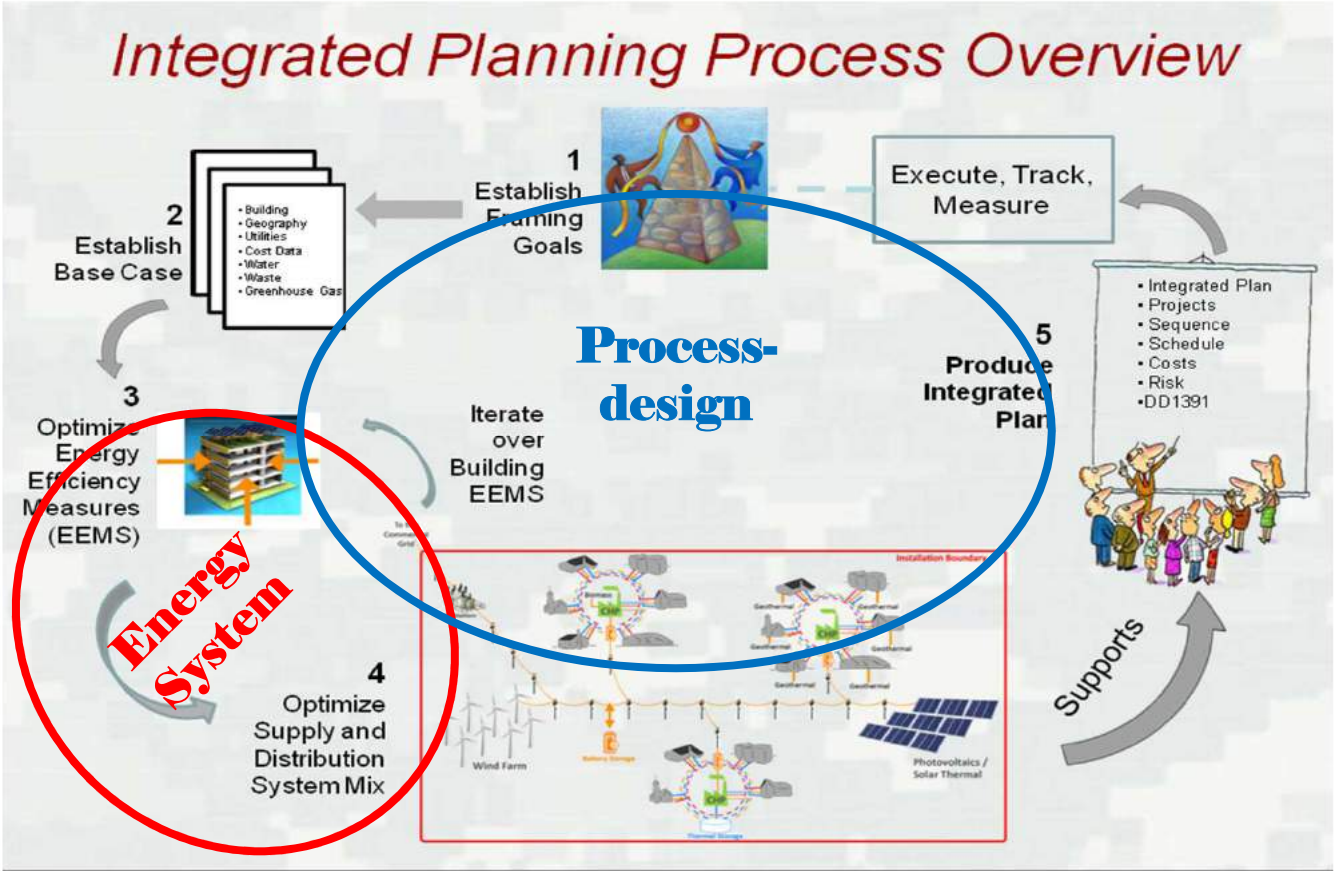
Integrated Planning Process Overview

1
Establish Framing Goals

Execute, Track, Measure

2
Establish Base Case

• Building
• Geography
• Utilities
• Cost Data
• Water
• Waste
• Greenhouse Gas

Process-design

5
Produce Integrated Plan

• Integrated Plan
• Projects
• Sequence
• Schedule
• Costs
• Risk
•DD1391

3
Optimize Energy Efficiency Measures (EEMS)

Iterate over Building EEMS

To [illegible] Commercial Grid

Energy System

Installation Boundary

Biomass
CHP
Geothermal
Geothermal
CHP
Geothermal
Geothermal
Geothermal

4
Optimize Supply and Distribution System Mix

Wind Farm

Battery Storage

CHP

Thermal Storage

Photovoltaics / Solar Thermal

Supports